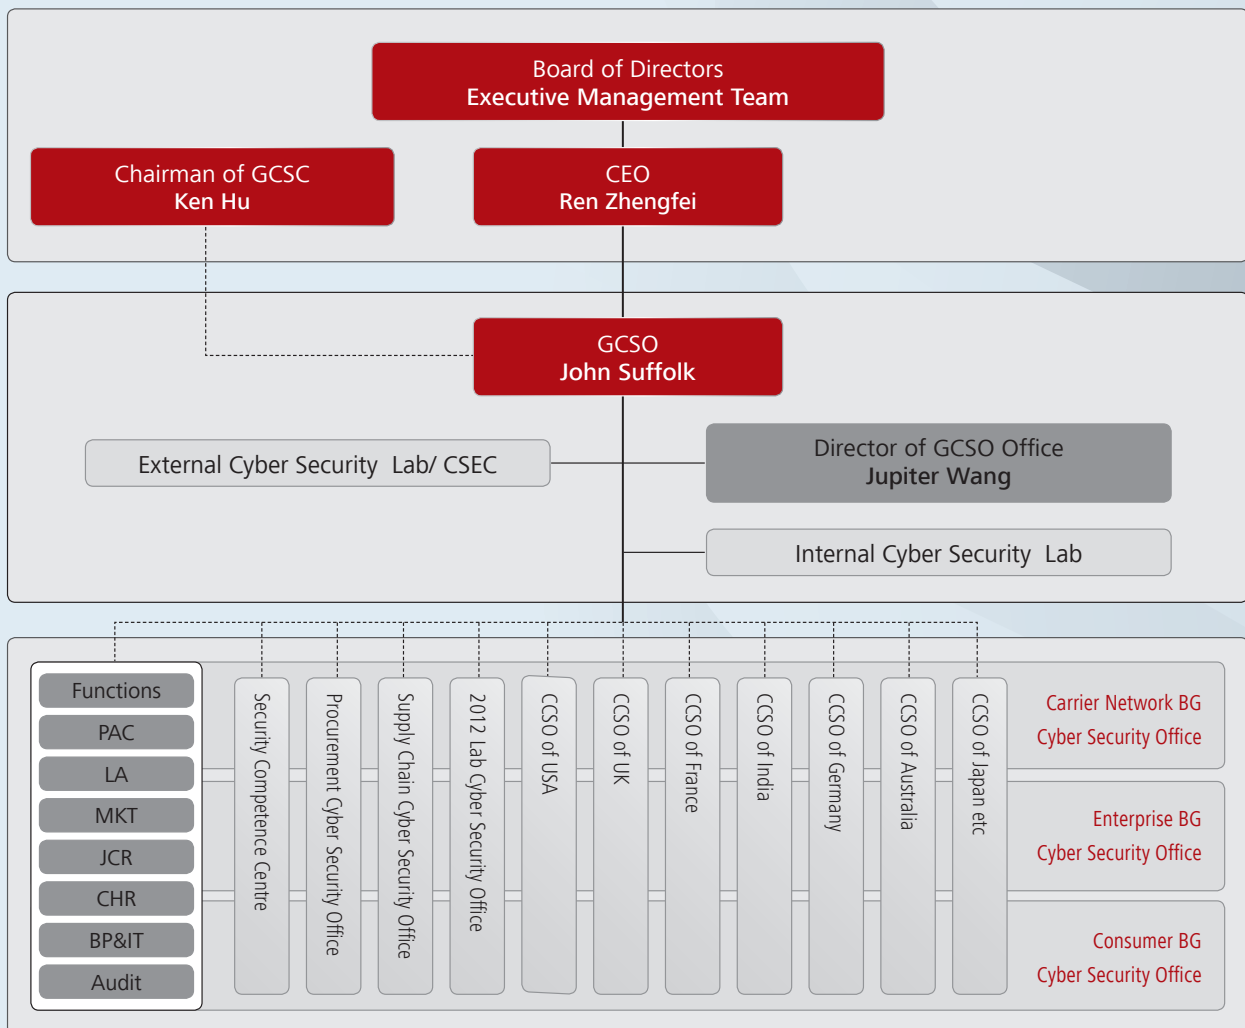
Board of Directors
Executive Management Team

Chairman of GCSC
Ken Hu

CEO
Ren Zhengfei

GCSO
John Suffolk

External Cyber Security Lab/ CSEC

Director of GCSO Office
Jupiter Wang

Internal Cyber Security Lab

Functions
PAC
LA
MKT
JCR
CHR
BP&IT
Audit

Security Competence Centre
Procurement Cyber Security Office
Supply Chain Cyber Security Office
2012 Lab Cyber Security Office
CCSO of USA
CCSO of UK
CCSO of France
CCSO of India
CCSO of Germany
CCSO of Australia
CCSO of Japan etc

Carrier Network BG
Cyber Security Office

Enterprise BG
Cyber Security Office

Consumer BG
Cyber Security Office